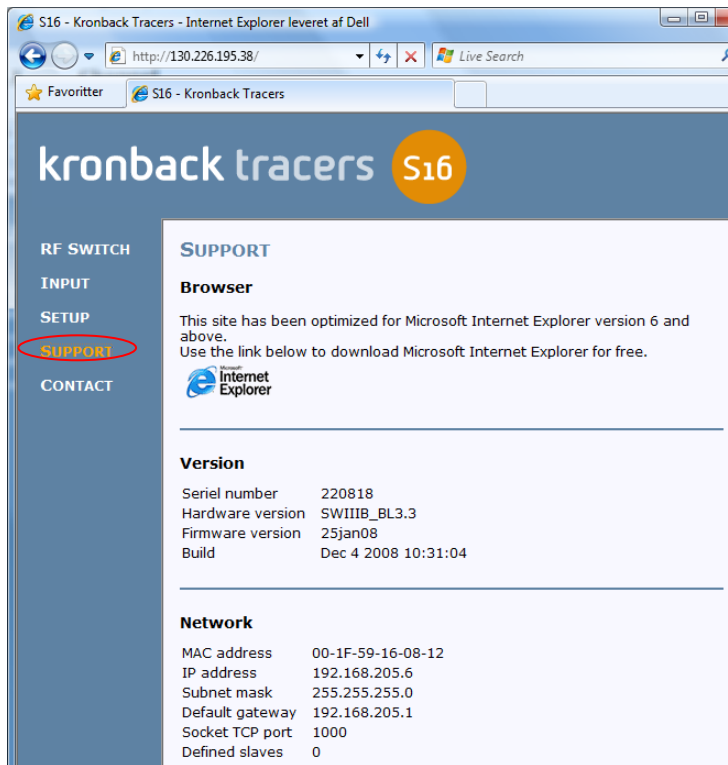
S16 - Kronback Tracers - Internet Explorer leveret af Dell

http://130.226.195.38/

Live Search

Favoritter

S16 - Kronback Tracers

kronback tracers S16

RF SWITCH
INPUT
SETUP
SUPPORT
CONTACT

SUPPORT

Browser

This site has been optimized for Microsoft Internet Explorer version 6 and above.
Use the link below to download Microsoft Internet Explorer for free.

Microsoft Internet Explorer

Version

| Seriel number | 220818 |
|---|---|
| Hardware version | SWIIIB_BL3.3 |
| Firmware version | 25jan08 |
| Build | Dec 4 2008 10:31:04 |

Network

| MAC address | 00-1F-59-16-08-12 |
|---|---|
| IP address | 192.168.205.6 |
| Subnet mask | 255.255.255.0 |
| Default gateway | 192.168.205.1 |
| Socket TCP port | 1000 |
| Defined slaves | 0 |